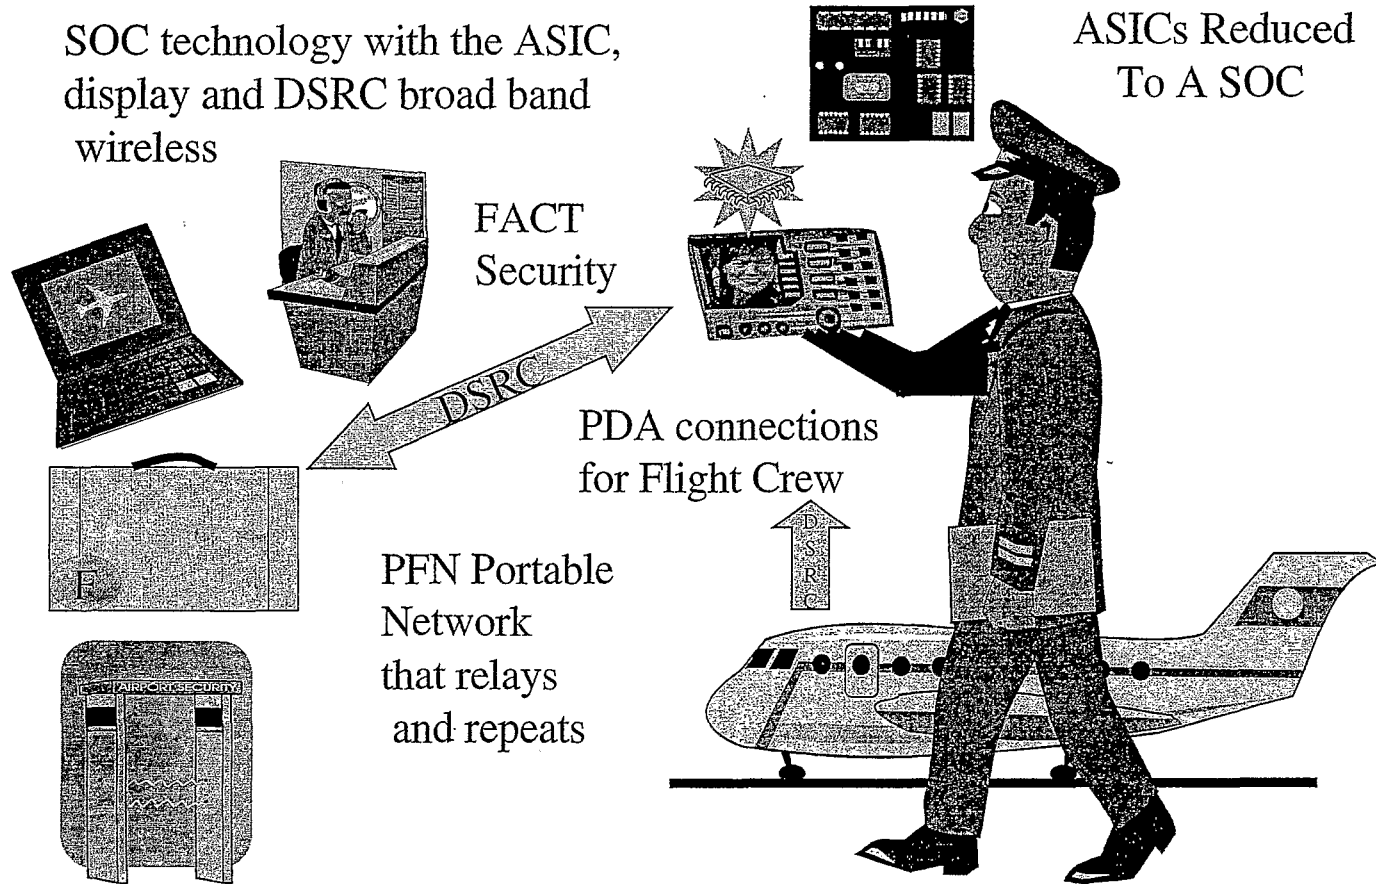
SOC technology with the ASIC, display and DSRC broad band wireless

ASICs Reduced To A SOC

FACT Security

DSRC

PDA connections for Flight Crew

D S R C

F

PFN Portable Network that relays and repeats

AIRPORT SECURITY